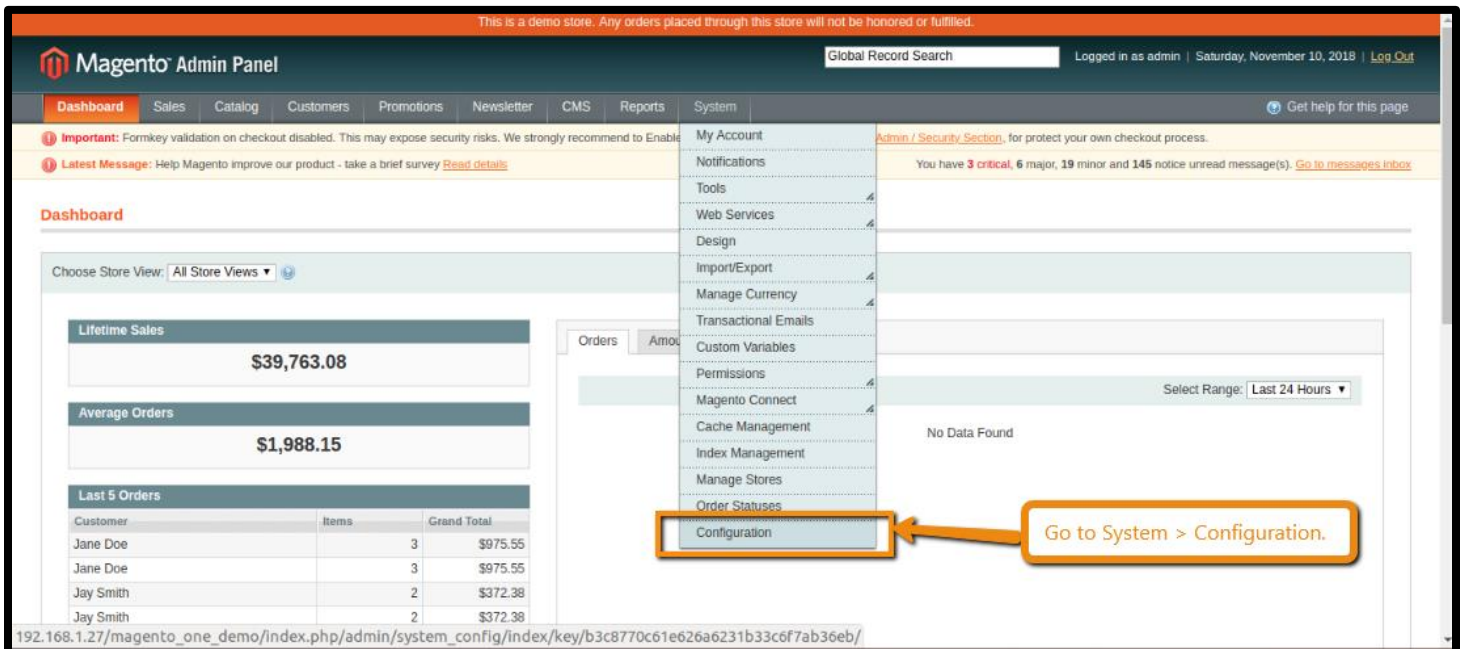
This is a demo store. Any orders placed through this store will not be honored or fulfilled.

Magento Admin Panel

Global Record Search

Logged in as admin | Saturday, November 10, 2018 | Log Out

Dashboard Sales Catalog Customers Promotions Newsletter CMS Reports System

Get help for this page

Important: Formkey validation on checkout disabled. This may expose security risks. We strongly recommend to Enable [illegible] Admin / Security Section, for protect your own checkout process.

Latest Message: Help Magento improve our product - take a brief survey Read details

You have 3 critical, 6 major, 19 minor and 145 notice unread message(s). Go to messages inbox

Dashboard

Choose Store View: All Store Views

My Account
Notifications
Tools
Web Services
Design
Import/Export
Manage Currency
Transactional Emails
Custom Variables
Permissions
Magento Connect
Cache Management
Index Management
Manage Stores
Order Statuses
Configuration

Lifetime Sales
$39,763.08

Average Orders
$1,988.15

Last 5 Orders

| Customer | Items | Grand Total |
|---|---|---|
| Jane Doe | 3 | $975.55 |
| Jane Doe | 3 | $975.55 |
| Jay Smith | 2 | $372.38 |
| Jay Smith | 2 | $372.38 |

Orders Amou

Select Range: Last 24 Hours

No Data Found

Go to System > Configuration.

192.168.1.27/magento_one_demo/index.php/admin/system_config/index/key/b3c8770c61e626a6231b33c6f7ab36eb/